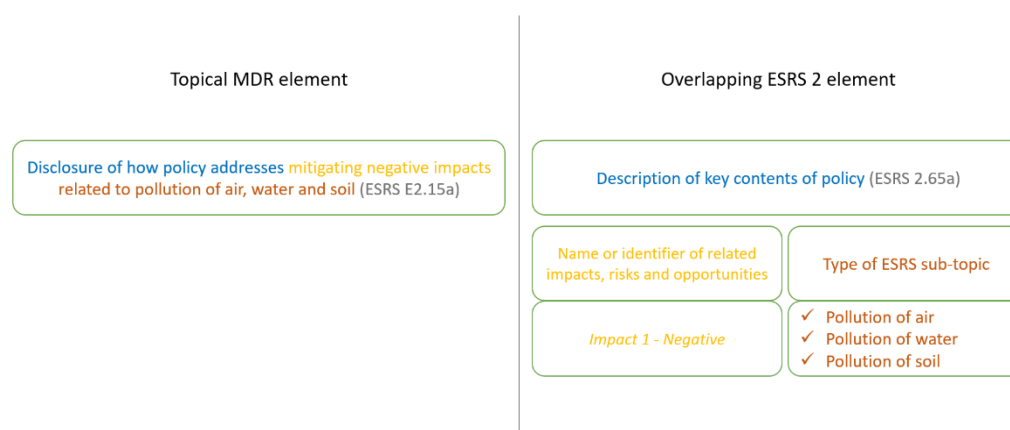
Topical MDR element

Disclosure of how policy addresses mitigating negative impacts related to pollution of air, water and soil (ESRS E2.15a)

Overlapping ESRS 2 element

Description of key contents of policy (ESRS 2.65a)

Name or identifier of related impacts, risks and opportunities

Type of ESRS sub-topic

*Impact 1 - Negative*

✓ Pollution of air
✓ Pollution of water
✓ Pollution of soil